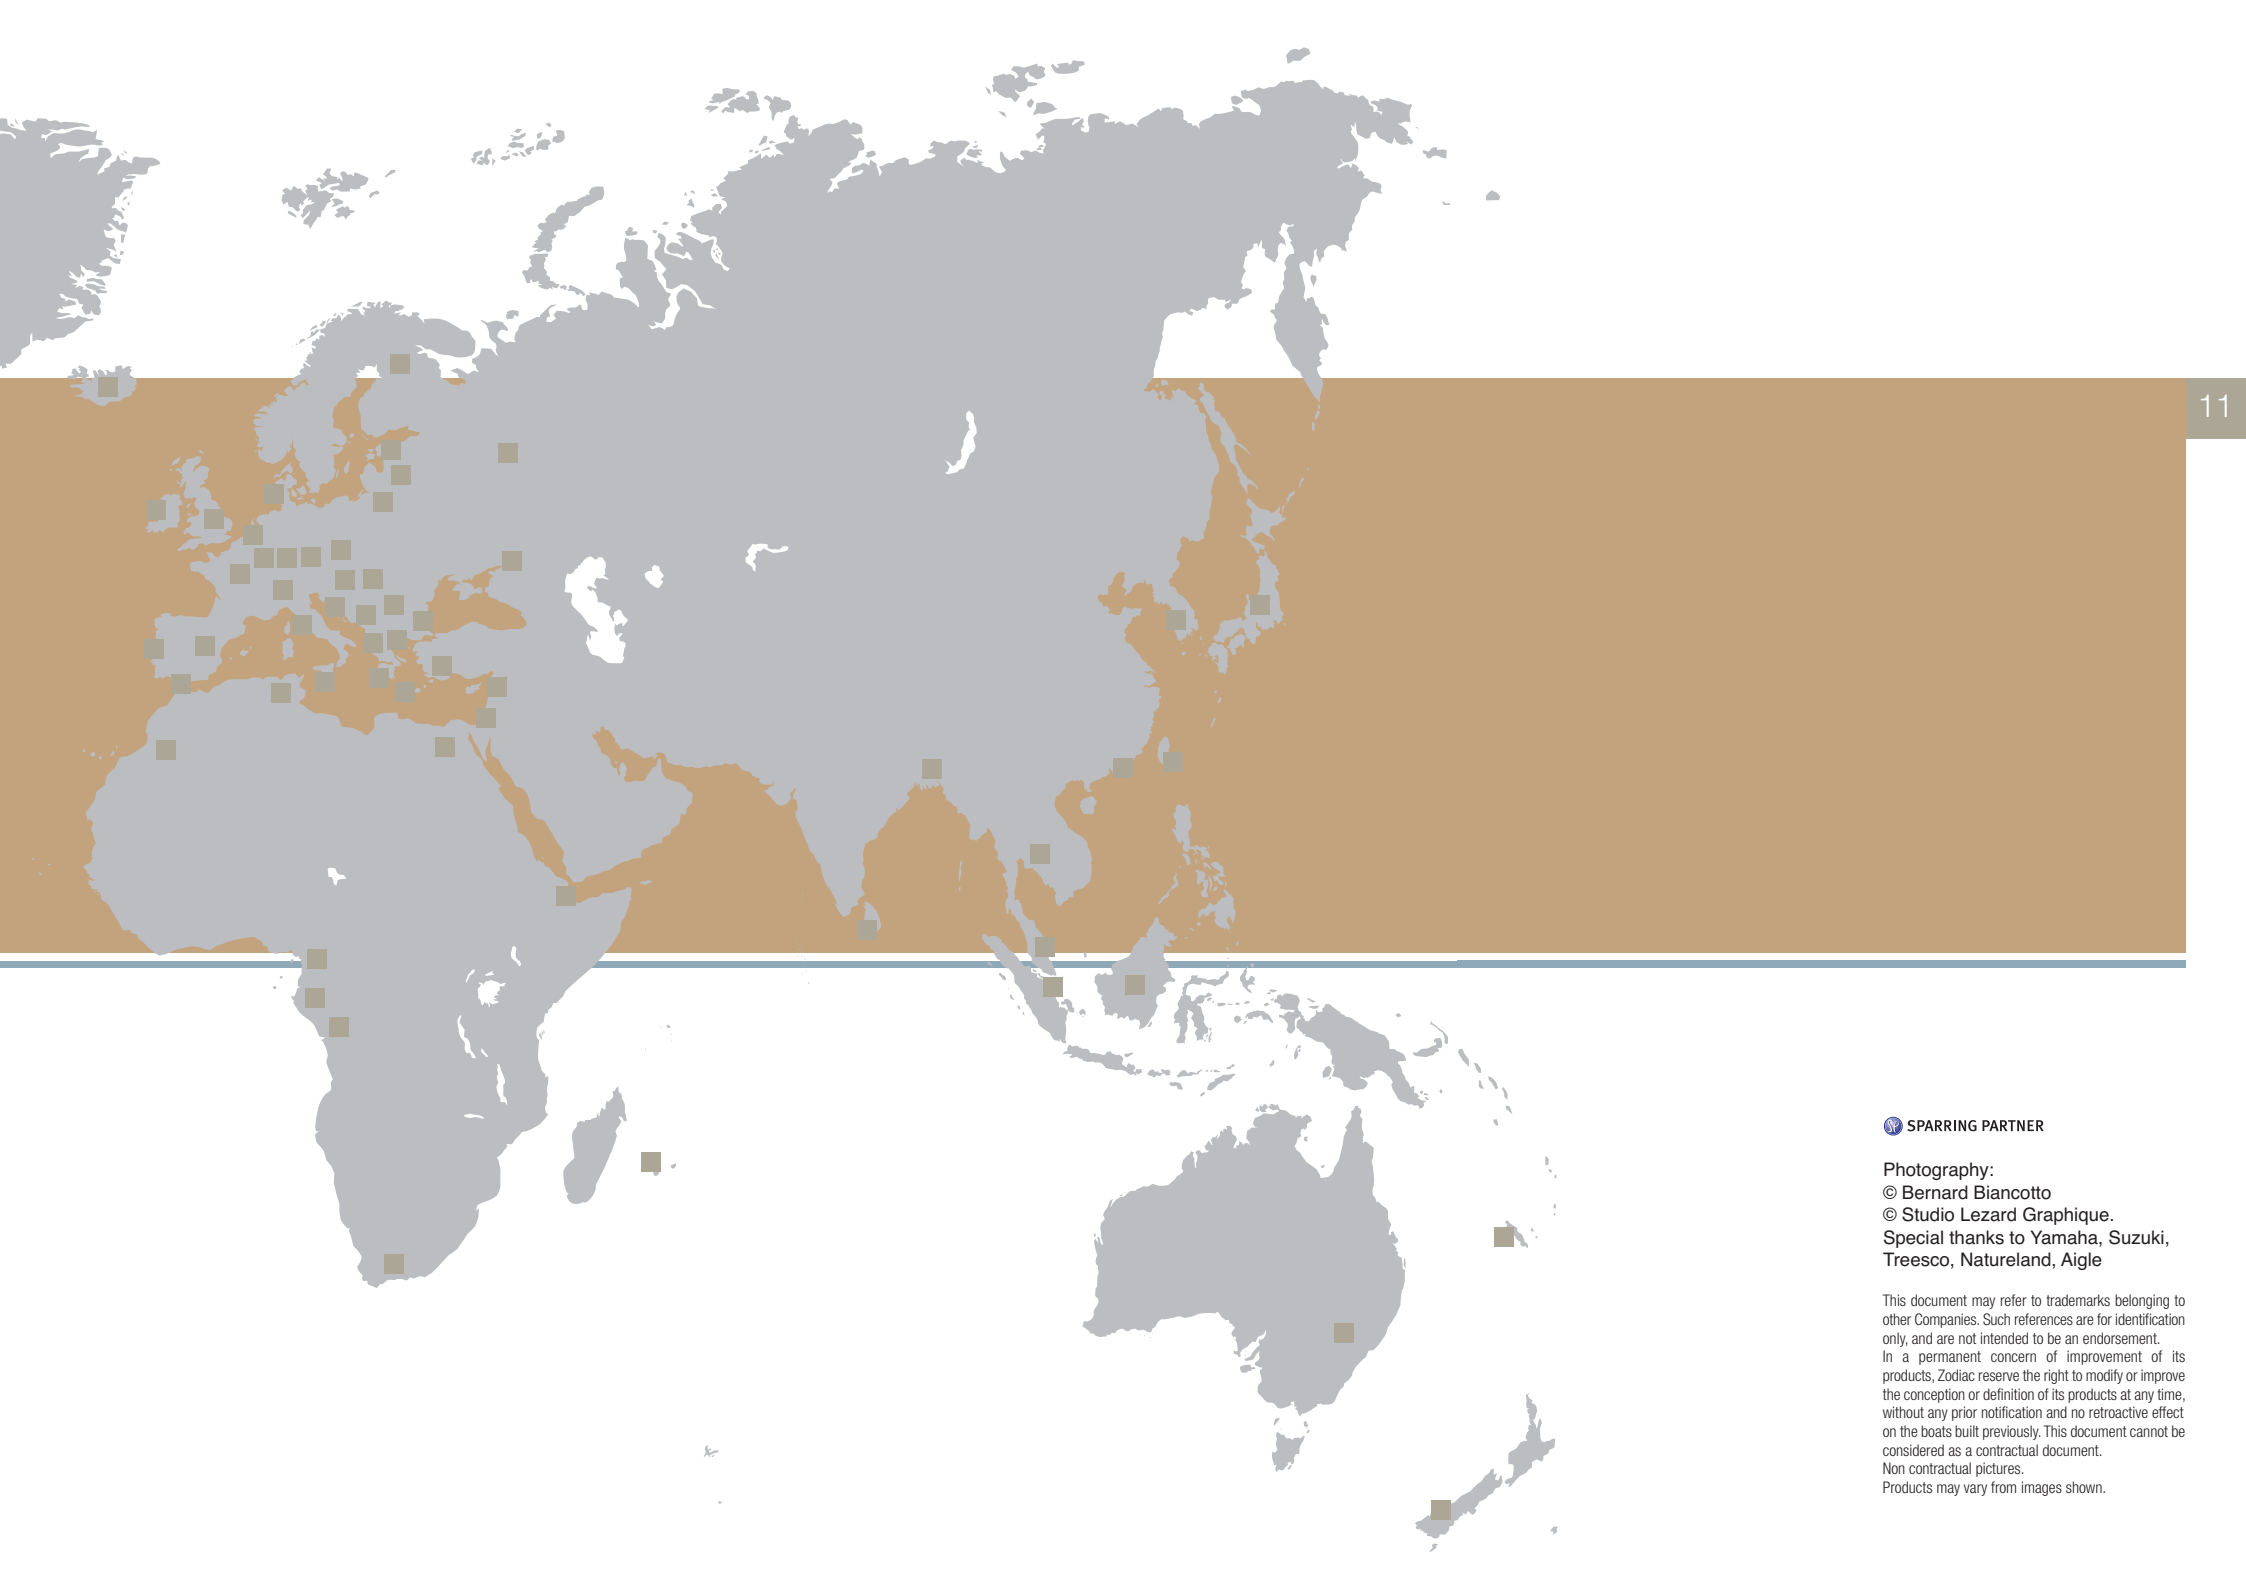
11

SPARRING PARTNER

Photography:
© Bernard Biancotto
© Studio Lezard Graphique.
Special thanks to Yamaha, Suzuki, Treesco, Natureland, Aigle

This document may refer to trademarks belonging to other Companies. Such references are for identification only, and are not intended to be an endorsement.
In a permanent concern of improvement of its products, Zodiac reserve the right to modify or improve the conception or definition of its products at any time, without any prior notification and no retroactive effect on the boats built previously. This document cannot be considered as a contractual document.
Non contractual pictures.
Products may vary from images shown.